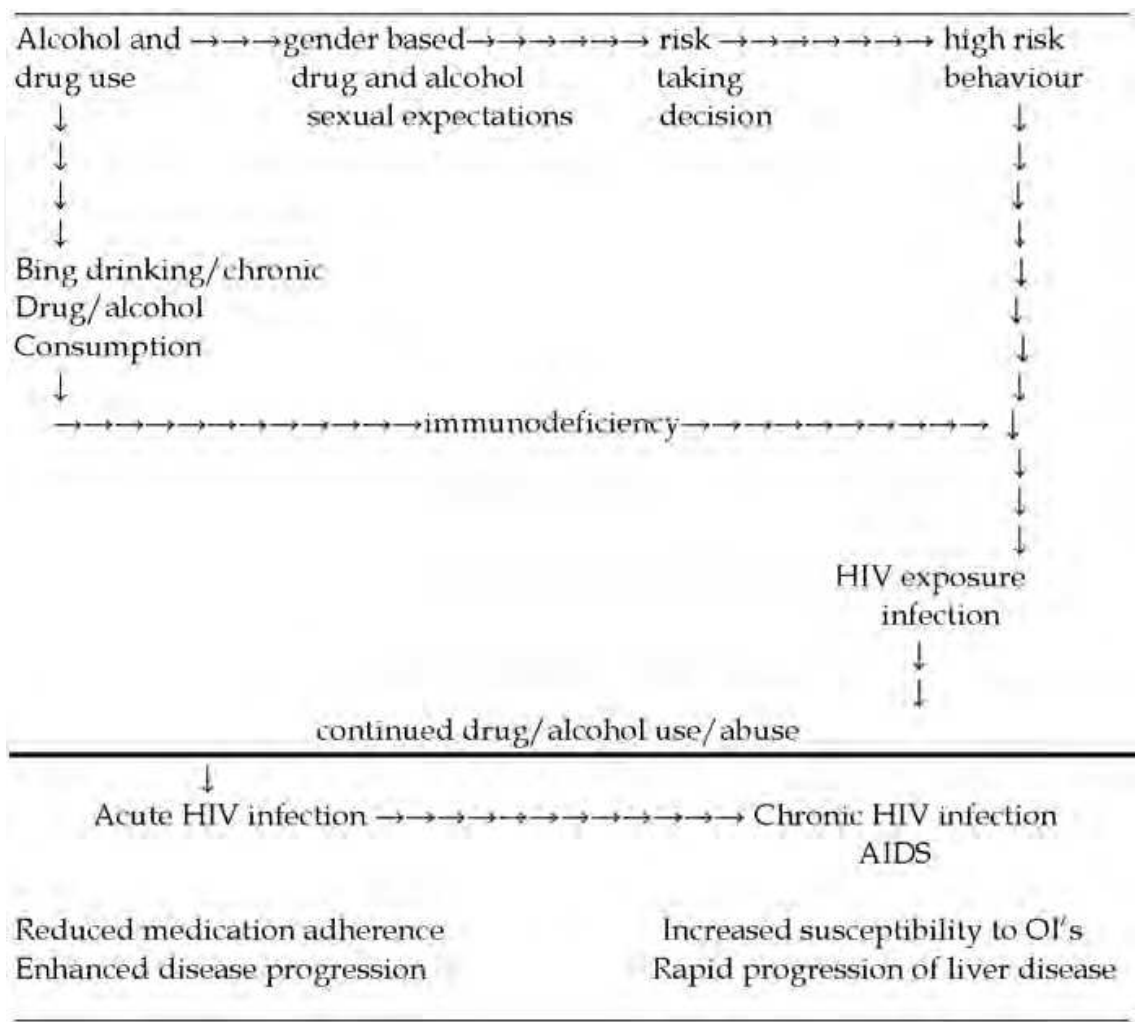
Alcohol and →→→gender based→→→→→→ risk →→→→→→→ high risk
drug use drug and alcohol taking behaviour
↓ sexual expectations decision ↓
↓ ↓
↓ ↓
↓ ↓
Bing drinking/chronic ↓
Drug/alcohol ↓
Consumption ↓
↓ ↓
→→→→→→→→→→→→→immunodeficiency→→→→→→→→→→→ ↓
↓
↓
↓
HIV exposure
infection
↓
↓
continued drug/alcohol use/abuse

↓
Acute HIV infection →→→→→→→→→→→→→ Chronic HIV infection
AIDS

Reduced medication adherence
Enhanced disease progression

Increased susceptibility to OI's
Rapid progression of liver disease